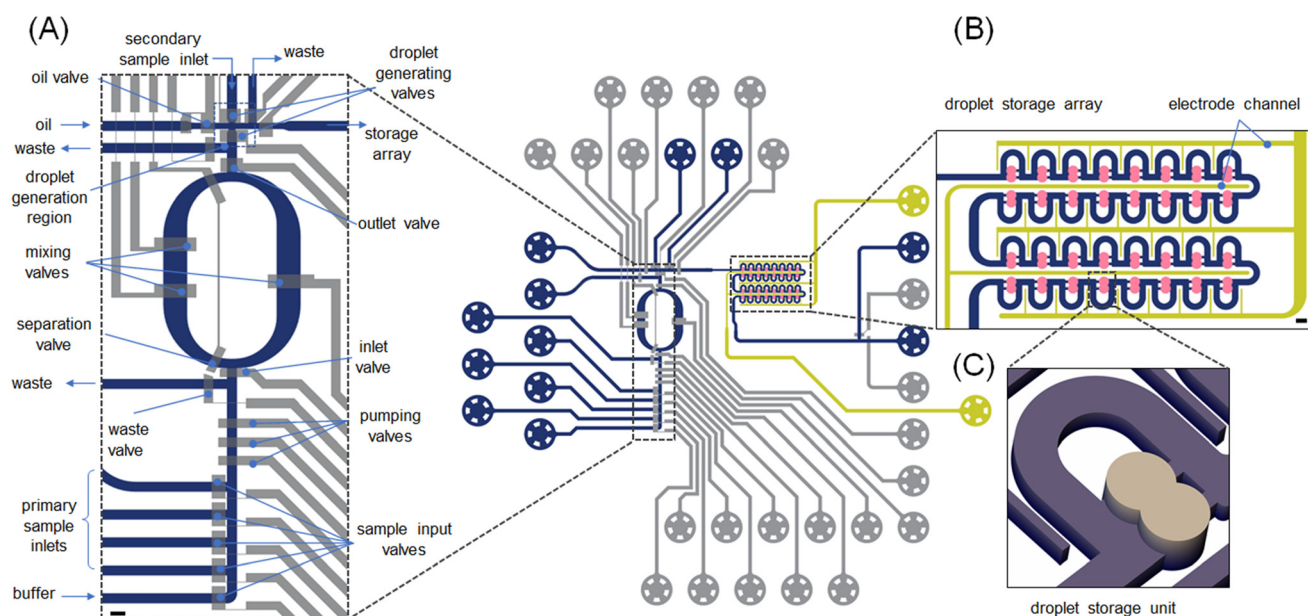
(A)

secondary sample inlet

waste

droplet generating valves

oil valve

oil

waste

storage array

droplet generation region

outlet valve

mixing valves

separation valve

inlet valve

waste

waste valve

pumping valves

primary sample inlets

sample input valves

buffer

(B)

droplet storage array

electrode channel

(C)

droplet storage unit